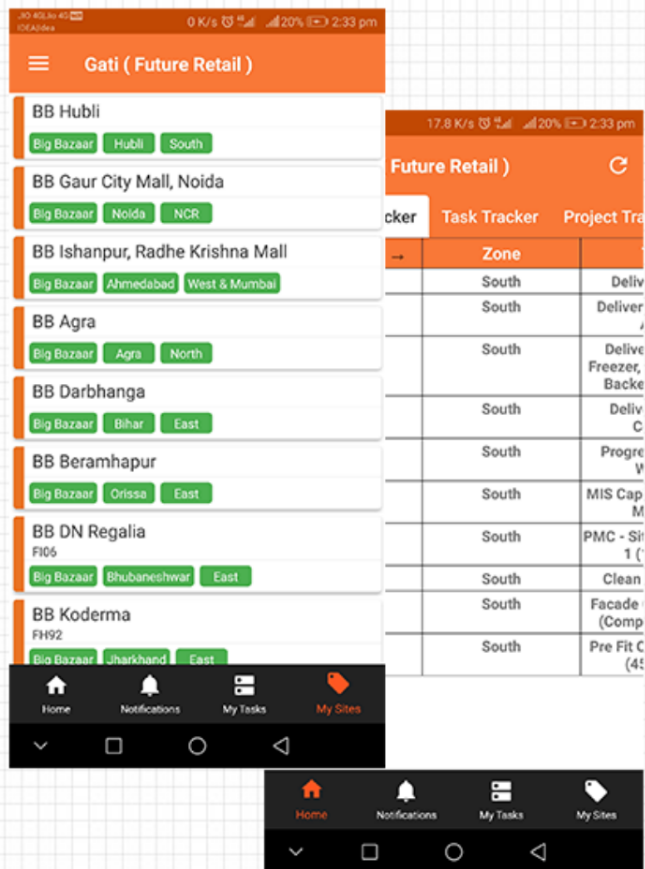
JIO 4G Jio 4G ICEA Idea 0 K/s 20% 2:33 pm

Gati ( Future Retail )

BB Hubli
Big Bazaar Hubli South

BB Gaur City Mall, Noida
Big Bazaar Noida NCR

BB Ishanpur, Radhe Krishna Mall
Big Bazaar Ahmedabad West & Mumbai

BB Agra
Big Bazaar Agra North

BB Darbhanga
Big Bazaar Bihar East

BB Beramhapur
Big Bazaar Orissa East

BB DN Regalia
FI06
Big Bazaar Bhubaneshwar East

BB Koderma
FH92
Big Bazaar Jharkhand East

Home Notifications My Tasks My Sites

17.8 K/s 20% 2:33 pm

Future Retail )

cker Task Tracker Project Tra

| → | Zone | T |
|---|---|---|
| | South | Deliv |
| | South | Deliver A |
| | South | Delive Freezer, Backe |
| | South | Deliv C |
| | South | Progre W |
| | South | MIS Cap M |
| | South | PMC - Si 1 ( |
| | South | Clean |
| | South | Facade (Comp |
| | South | Pre Fit C (45 |

Home Notifications My Tasks My Sites